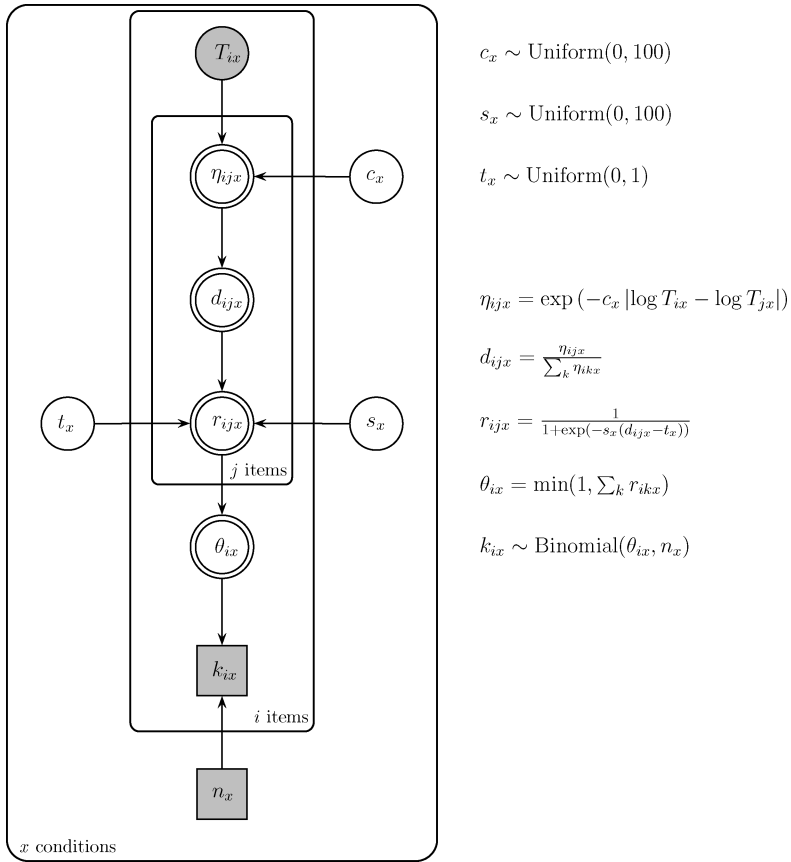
$T_{ix}$

$\eta_{ijx}$

$c_x$

$d_{ijx}$

$t_x$

$r_{ijx}$

$s_x$

$j$ items

$\theta_{ix}$

$k_{ix}$

$i$ items

$n_x$

$x$ conditions

$c_x \sim \text{Uniform}(0, 100)$

$s_x \sim \text{Uniform}(0, 100)$

$t_x \sim \text{Uniform}(0, 1)$

$\eta_{ijx} = \exp\left(-c_x \left|\log T_{ix} - \log T_{jx}\right|\right)$

$d_{ijx} = \frac{\eta_{ijx}}{\sum_k \eta_{ikx}}$

$r_{ijx} = \frac{1}{1+\exp(-s_x(d_{ijx}-t_x))}$

$\theta_{ix} = \min(1, \sum_k r_{ikx})$

$k_{ix} \sim \text{Binomial}(\theta_{ix}, n_x)$